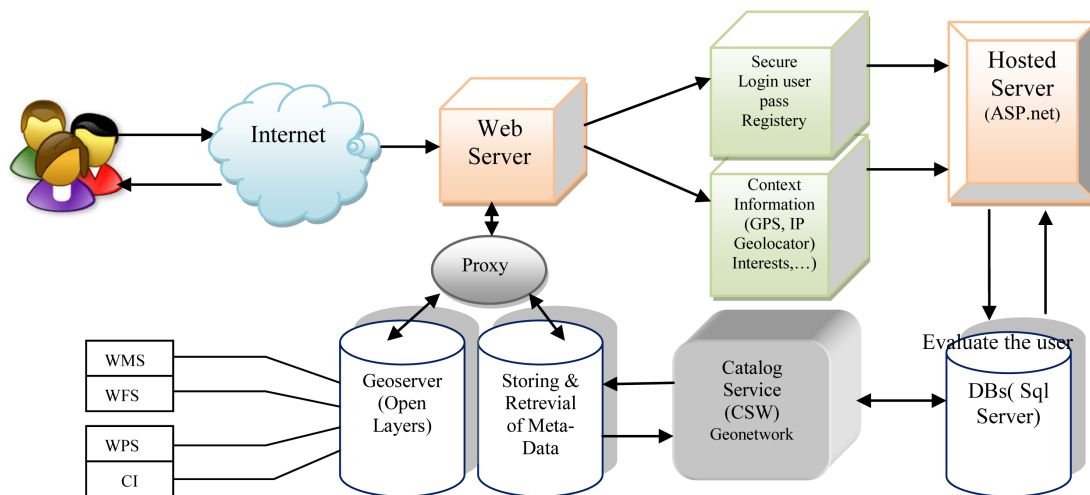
Internet

Web Server

Secure Login user pass Registery

Context Information (GPS, IP Geolocator) Interests,…)

Hosted Server (ASP.net)

Proxy

Evaluate the user

WMS

WFS

WPS

CI

Geoserver (Open Layers)

Storing & Retrevial of Meta-Data

Catalog Service (CSW) Geonetwork

DBs( Sql Server)